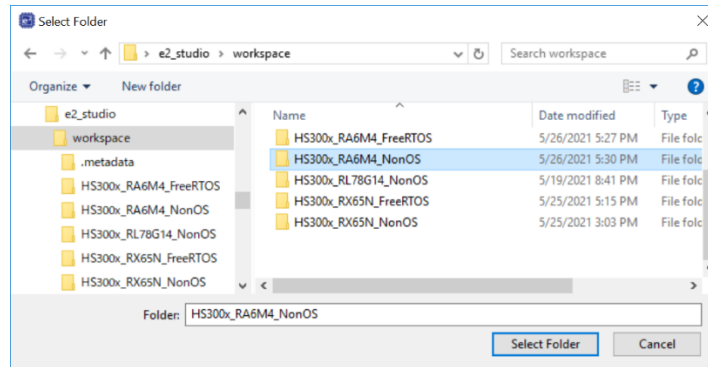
Select Folder

e2_studio > workspace

Search workspace

Organize ▾ New folder

e2_studio
workspace
.metadata
HS300x_RA6M4_FreeRTOS
HS300x_RA6M4_NonOS
HS300x_RL78G14_NonOS
HS300x_RX65N_FreeRTOS
HS300x_RX65N_NonOS

| Name | Date modified | Type |
|---|---|---|
| HS300x_RA6M4_FreeRTOS | 5/26/2021 5:27 PM | File fold |
| HS300x_RA6M4_NonOS | 5/26/2021 5:30 PM | File fold |
| HS300x_RL78G14_NonOS | 5/19/2021 8:41 PM | File fold |
| HS300x_RX65N_FreeRTOS | 5/25/2021 5:15 PM | File fold |
| HS300x_RX65N_NonOS | 5/25/2021 3:03 PM | File fold |

Folder: HS300x_RA6M4_NonOS

Select Folder Cancel